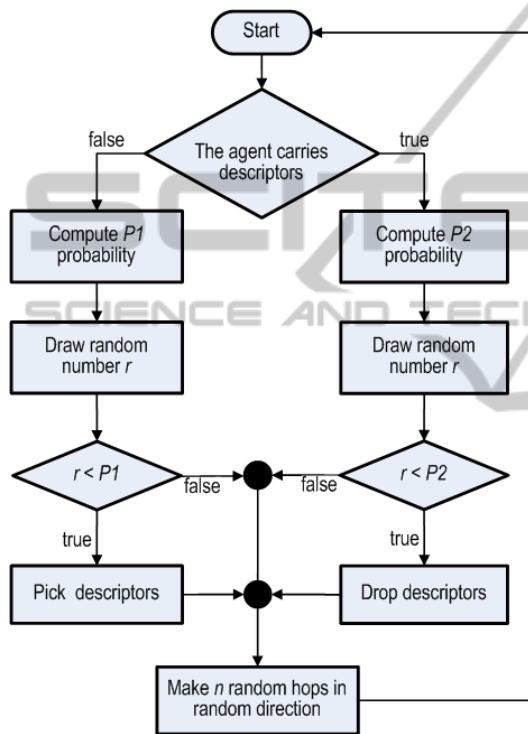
Start

The agent carries descriptors

false

true

Compute $P1$ probability

Compute $P2$ probability

SCIENCE AND TEC

Draw random number $r$

Draw random number $r$

$r < P1$

false

false

$r < P2$

true

true

Pick descriptors

Drop descriptors

Make $n$ random hops in random direction